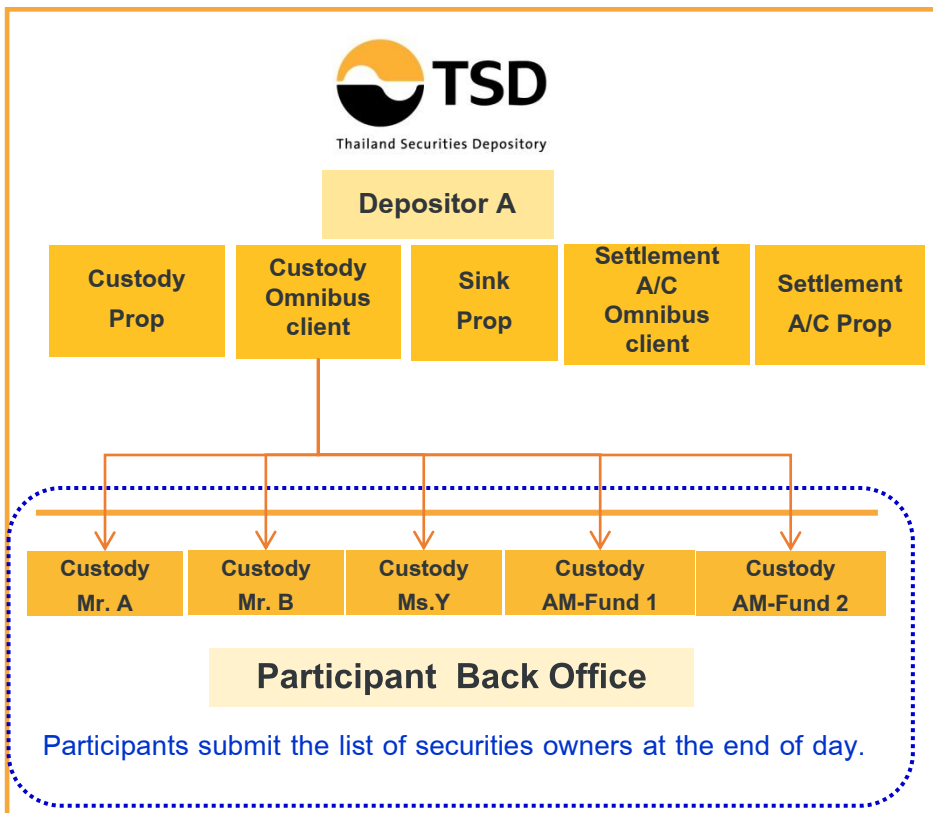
TSD
Thailand Securities Depository

Depositor A

Custody Prop

Custody Omnibus client

Sink Prop

Settlement A/C Omnibus client

Settlement A/C Prop

Custody Mr. A

Custody Mr. B

Custody Ms.Y

Custody AM-Fund 1

Custody AM-Fund 2

Participant Back Office

Participants submit the list of securities owners at the end of day.